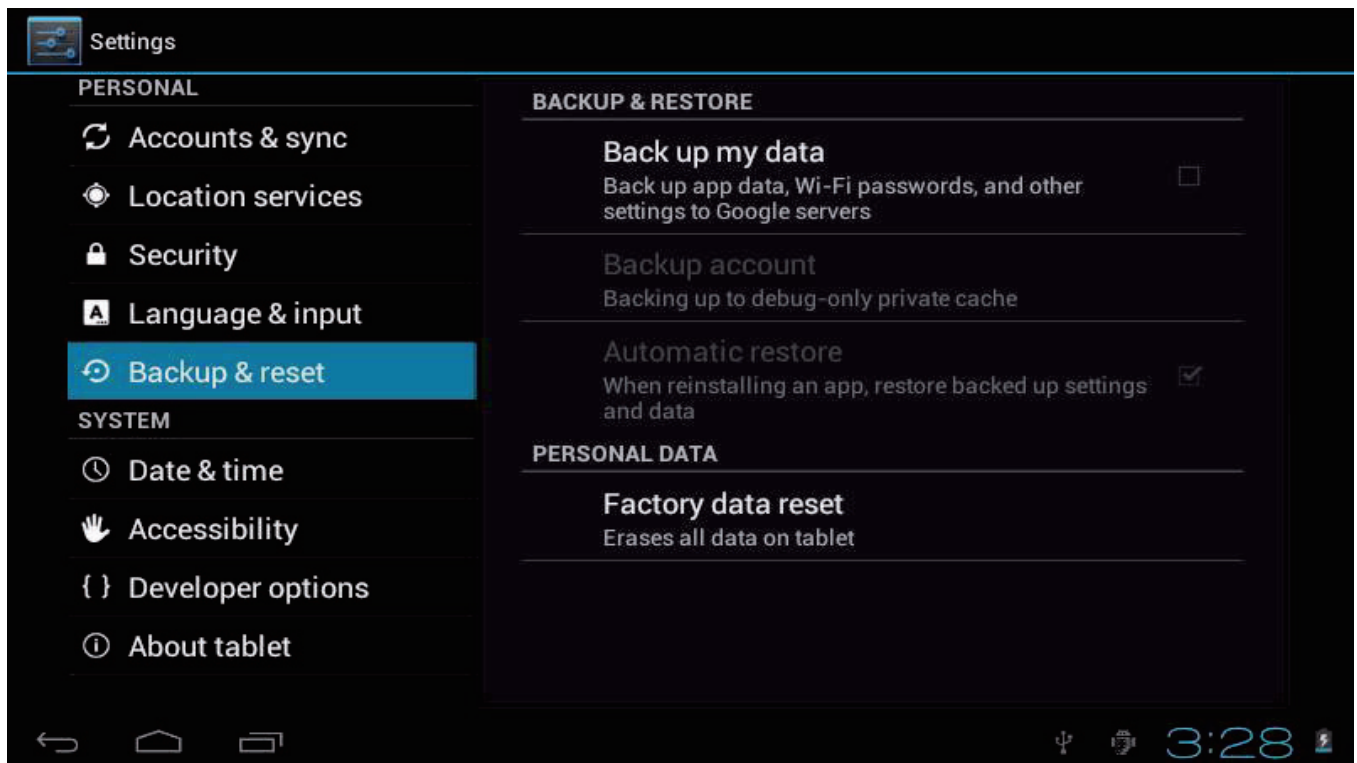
Settings

PERSONAL
Accounts & sync
Location services
Security
Language & input
Backup & reset
SYSTEM
Date & time
Accessibility
{ } Developer options
About tablet

BACKUP & RESTORE
Back up my data
Back up app data, Wi-Fi passwords, and other settings to Google servers
Backup account
Backing up to debug-only private cache
Automatic restore
When reinstalling an app, restore backed up settings and data
PERSONAL DATA
Factory data reset
Erases all data on tablet

3:28